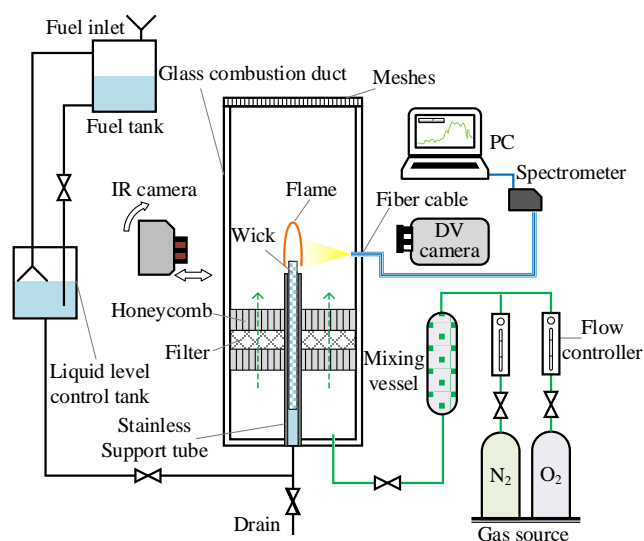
Fuel inlet
Fuel tank
Glass combustion duct
Meshes
PC
Spectrometer
IR camera
Flame
Fiber cable
Wick
DV camera
Honeycomb
Filter
Mixing vessel
Flow controller
Liquid level control tank
Stainless Support tube
$N_2$
$O_2$
Drain
Gas source